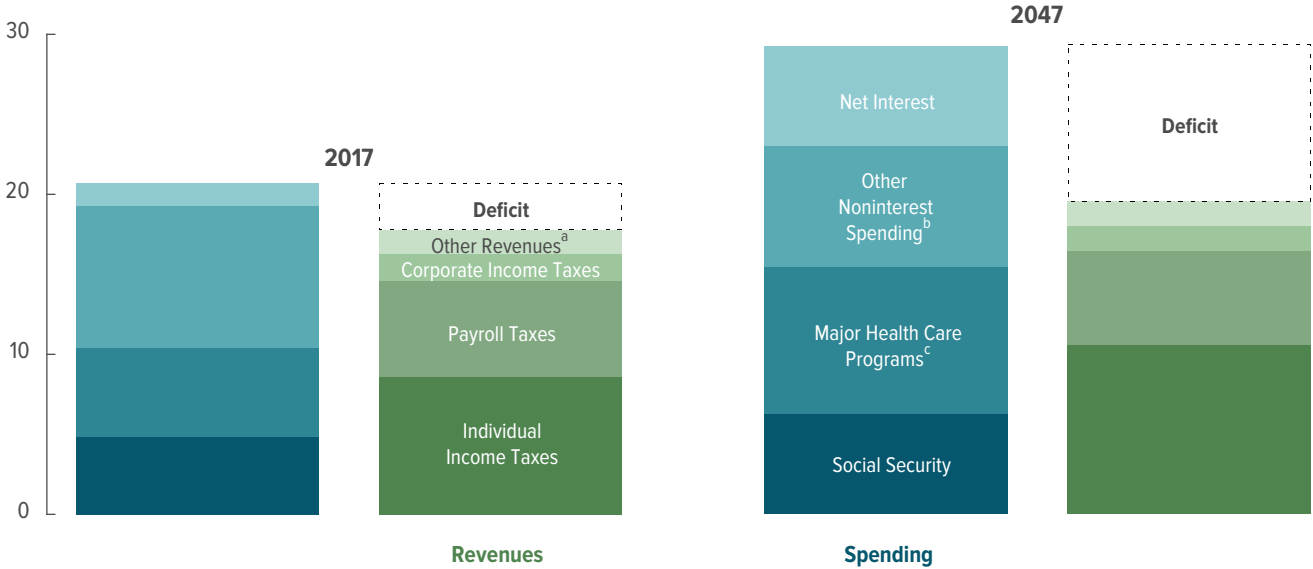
30
20
10
0

2017

Deficit
Other Revenues$^{a}$
Corporate Income Taxes
Payroll Taxes
Individual Income Taxes

2047

Net Interest
Other Noninterest Spending$^{b}$
Major Health Care Programs$^{c}$
Social Security

Deficit

Revenues

Spending